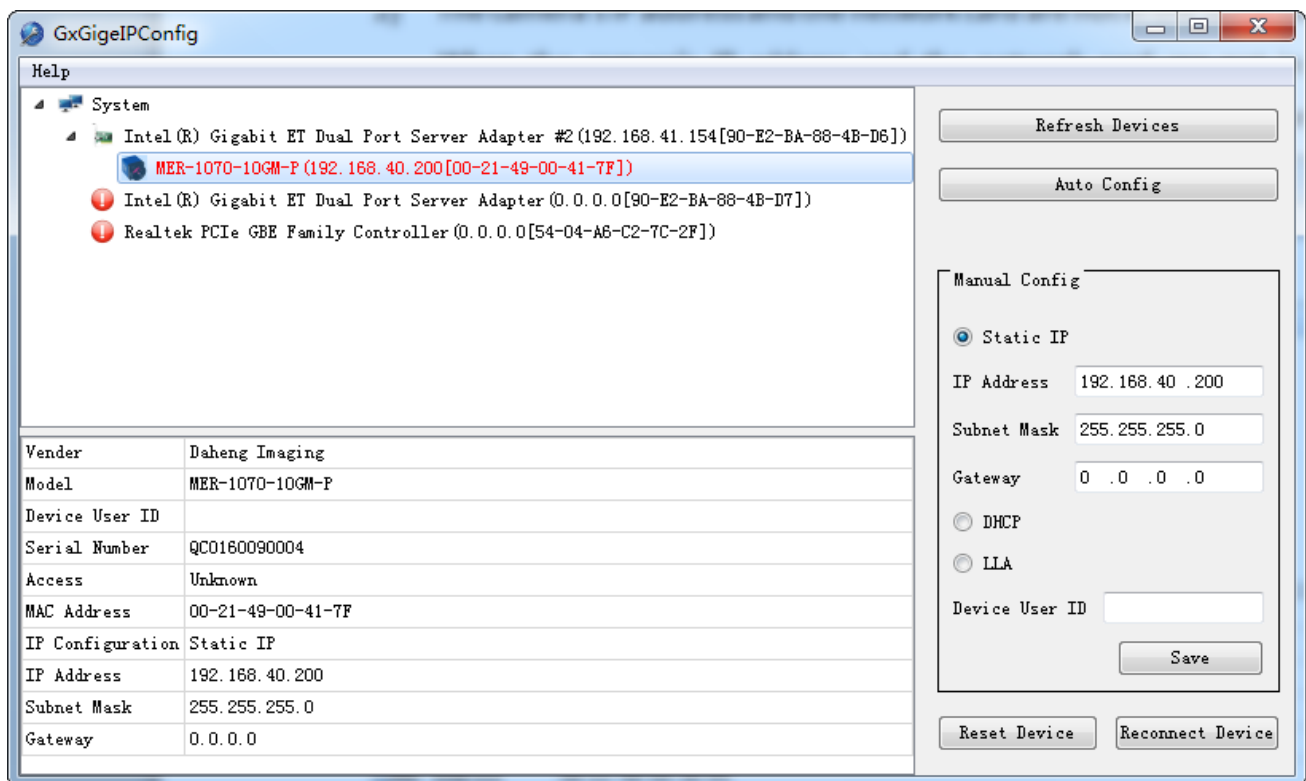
GxGigeIPConfig

Help

System
Intel(R) Gigabit ET Dual Port Server Adapter #2(192.168.41.154[90-E2-BA-88-4B-D6])
MER-1070-10GM-P(192.168.40.200[00-21-49-00-41-7F])
Intel(R) Gigabit ET Dual Port Server Adapter(0.0.0.0[90-E2-BA-88-4B-D7])
Realtek PCIe GBE Family Controller(0.0.0.0[54-04-A6-C2-7C-2F])

| Vender | Daheng Imaging |
|---|---|
| Model | MER-1070-10GM-P |
| Device User ID | |
| Serial Number | QC0160090004 |
| Access | Unknown |
| MAC Address | 00-21-49-00-41-7F |
| IP Configuration | Static IP |
| IP Address | 192.168.40.200 |
| Subnet Mask | 255.255.255.0 |
| Gateway | 0.0.0.0 |

Refresh Devices

Auto Config

Manual Config

Static IP

IP Address 192.168.40 .200

Subnet Mask 255.255.255.0

Gateway 0 .0 .0 .0

DHCP

LLA

Device User ID

Save

Reset Device

Reconnect Device